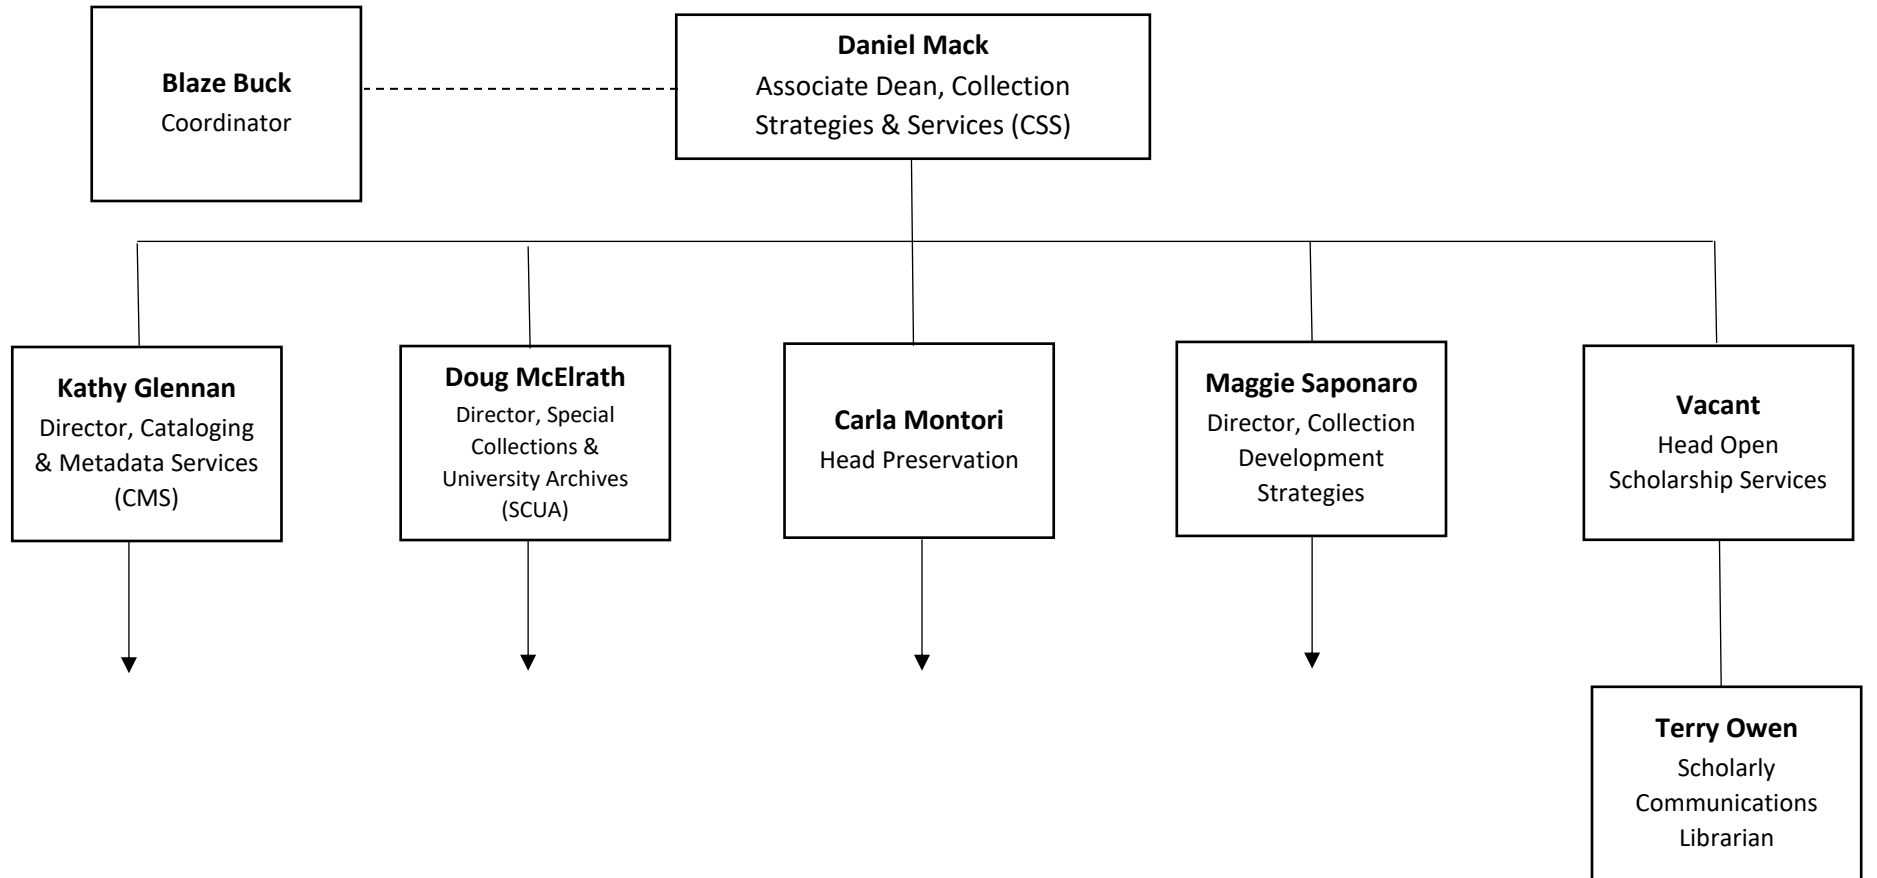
Blaze Buck
Coordinator

Daniel Mack
Associate Dean, Collection Strategies & Services (CSS)

Kathy Glennan
Director, Cataloging & Metadata Services (CMS)

Doug McElrath
Director, Special Collections & University Archives (SCUA)

Carla Montori
Head Preservation

Maggie Saponaro
Director, Collection Development Strategies

Vacant
Head Open Scholarship Services

Terry Owen
Scholarly Communications Librarian